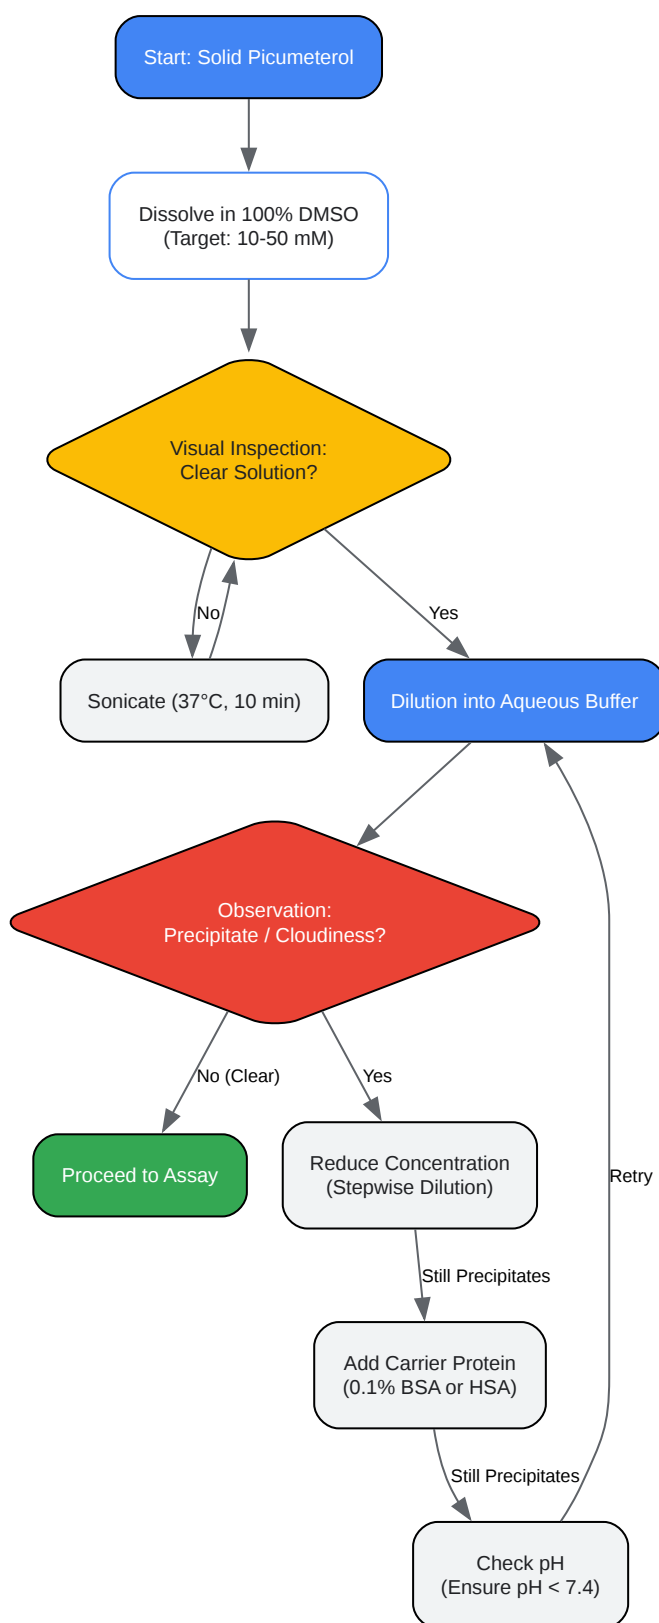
Start: Solid Picumeterol

Dissolve in 100% DMSO
(Target: 10-50 mM)

Visual Inspection:
Clear Solution?

No

Yes

Sonicate (37°C, 10 min)

Dilution into Aqueous Buffer

Observation:
Precipitate / Cloudiness?

No (Clear)

Yes

Proceed to Assay

Reduce Concentration
(Stepwise Dilution)

Retry

Still Precipitates

Add Carrier Protein
(0.1% BSA or HSA)

Still Precipitates

Check pH
(Ensure pH < 7.4)